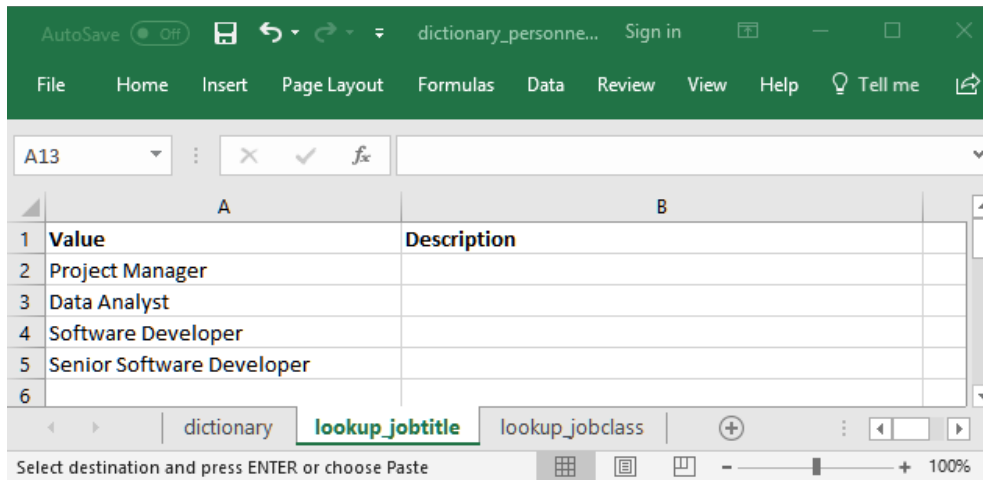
AutoSave Off dictionary_personne... Sign in

File Home Insert Page Layout Formulas Data Review View Help Tell me

A13 $f_x$

| | A | B |
|---|---|---|
| 1 | Value | Description |
| 2 | Project Manager | |
| 3 | Data Analyst | |
| 4 | Software Developer | |
| 5 | Senior Software Developer | |
| 6 | | |

dictionary lookup_jobtitle lookup_jobclass

Select destination and press ENTER or choose Paste 100%